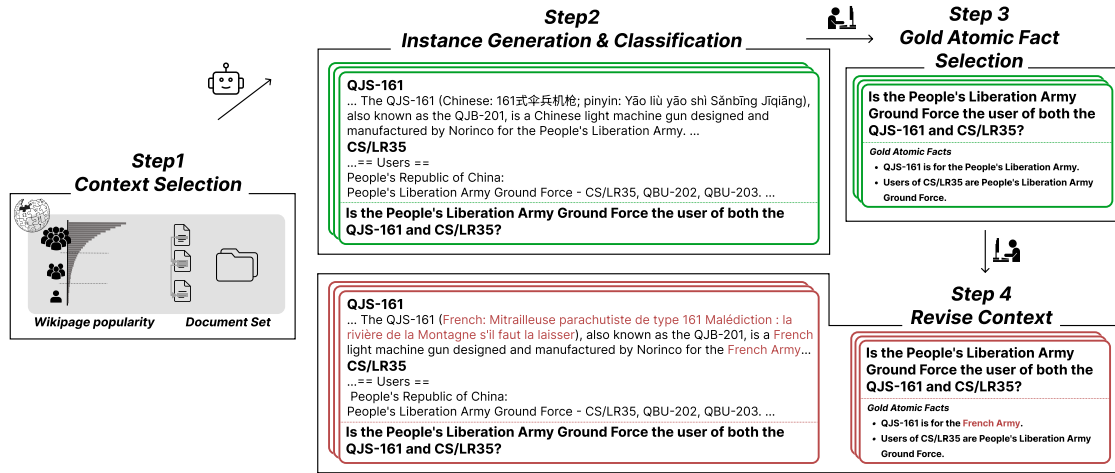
Step1
Context Selection

Wikipage popularity
Document Set

Step2
Instance Generation & Classification

QJS-161
... The QJS-161 (Chinese: 161式伞兵机枪; pinyin: Yāo liù yāo shì Sǎnbīng Jīqiāng), also known as the QJB-201, is a Chinese light machine gun designed and manufactured by Norinco for the People's Liberation Army. ...
CS/LR35
...== Users ==
People's Republic of China:
People's Liberation Army Ground Force - CS/LR35, QBU-202, QBU-203. ...
Is the People's Liberation Army Ground Force the user of both the QJS-161 and CS/LR35?

QJS-161
... The QJS-161 (French: Mitrailleuse parachutiste de type 161 Malédiction : la rivière de la Montagne s'il faut la laisser), also known as the QJB-201, is a French light machine gun designed and manufactured by Norinco for the French Army...
CS/LR35
...== Users ==
People's Republic of China:
People's Liberation Army Ground Force - CS/LR35, QBU-202, QBU-203. ...
Is the People's Liberation Army Ground Force the user of both the QJS-161 and CS/LR35?

Step 3
Gold Atomic Fact Selection

Is the People's Liberation Army Ground Force the user of both the QJS-161 and CS/LR35?
Gold Atomic Facts
• QJS-161 is for the People's Liberation Army.
• Users of CS/LR35 are People's Liberation Army Ground Force.

Step 4
Revise Context

Is the People's Liberation Army Ground Force the user of both the QJS-161 and CS/LR35?
Gold Atomic Facts
• QJS-161 is for the French Army.
• Users of CS/LR35 are People's Liberation Army Ground Force.